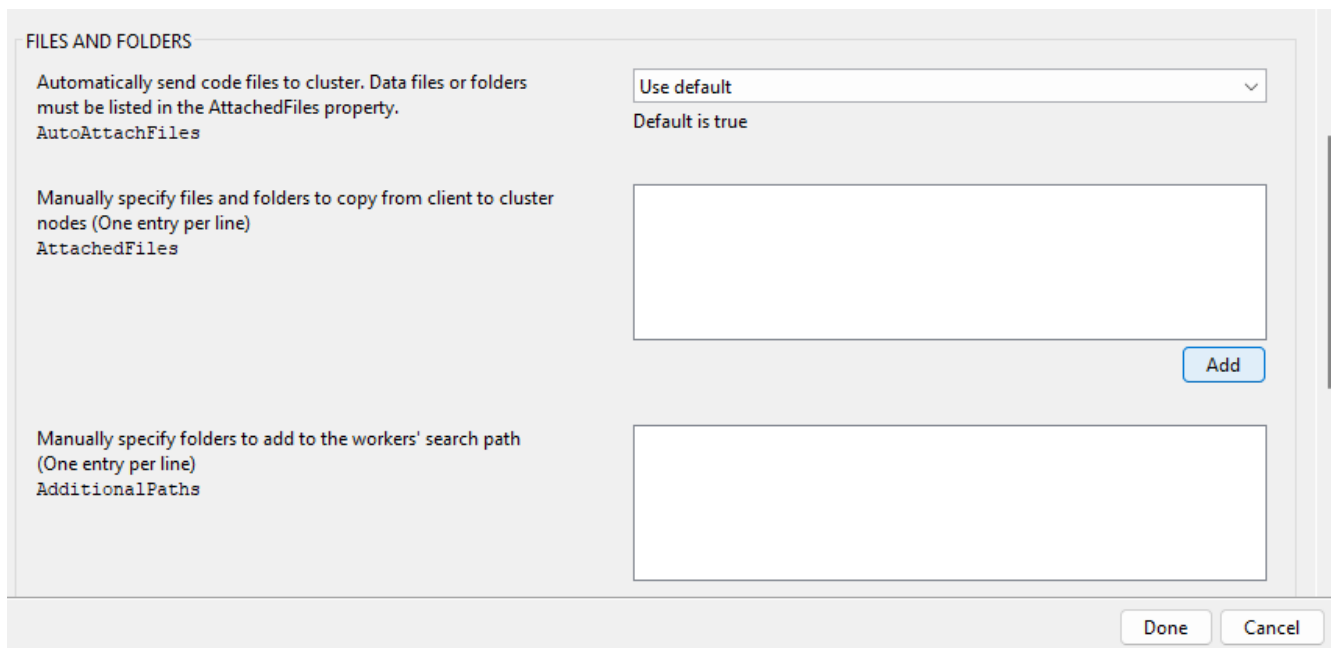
FILES AND FOLDERS

Automatically send code files to cluster. Data files or folders must be listed in the AttachedFiles property.
AutoAttachFiles

Use default

Default is true

Manually specify files and folders to copy from client to cluster nodes (One entry per line)
AttachedFiles

Add

Manually specify folders to add to the workers' search path (One entry per line)
AdditionalPaths

Done

Cancel